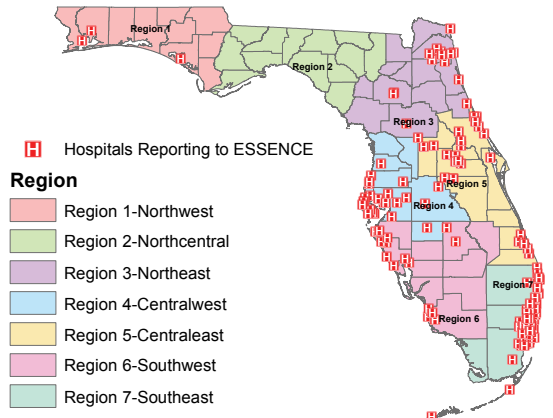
Region 1
Region 2
Region 3
Region 5
Region 4
Region 6
Region 7

Hospitals Reporting to ESSENCE

Region
Region 1-Northwest
Region 2-Northcentral
Region 3-Northeast
Region 4-Centralwest
Region 5-Centraleast
Region 6-Southwest
Region 7-Southeast